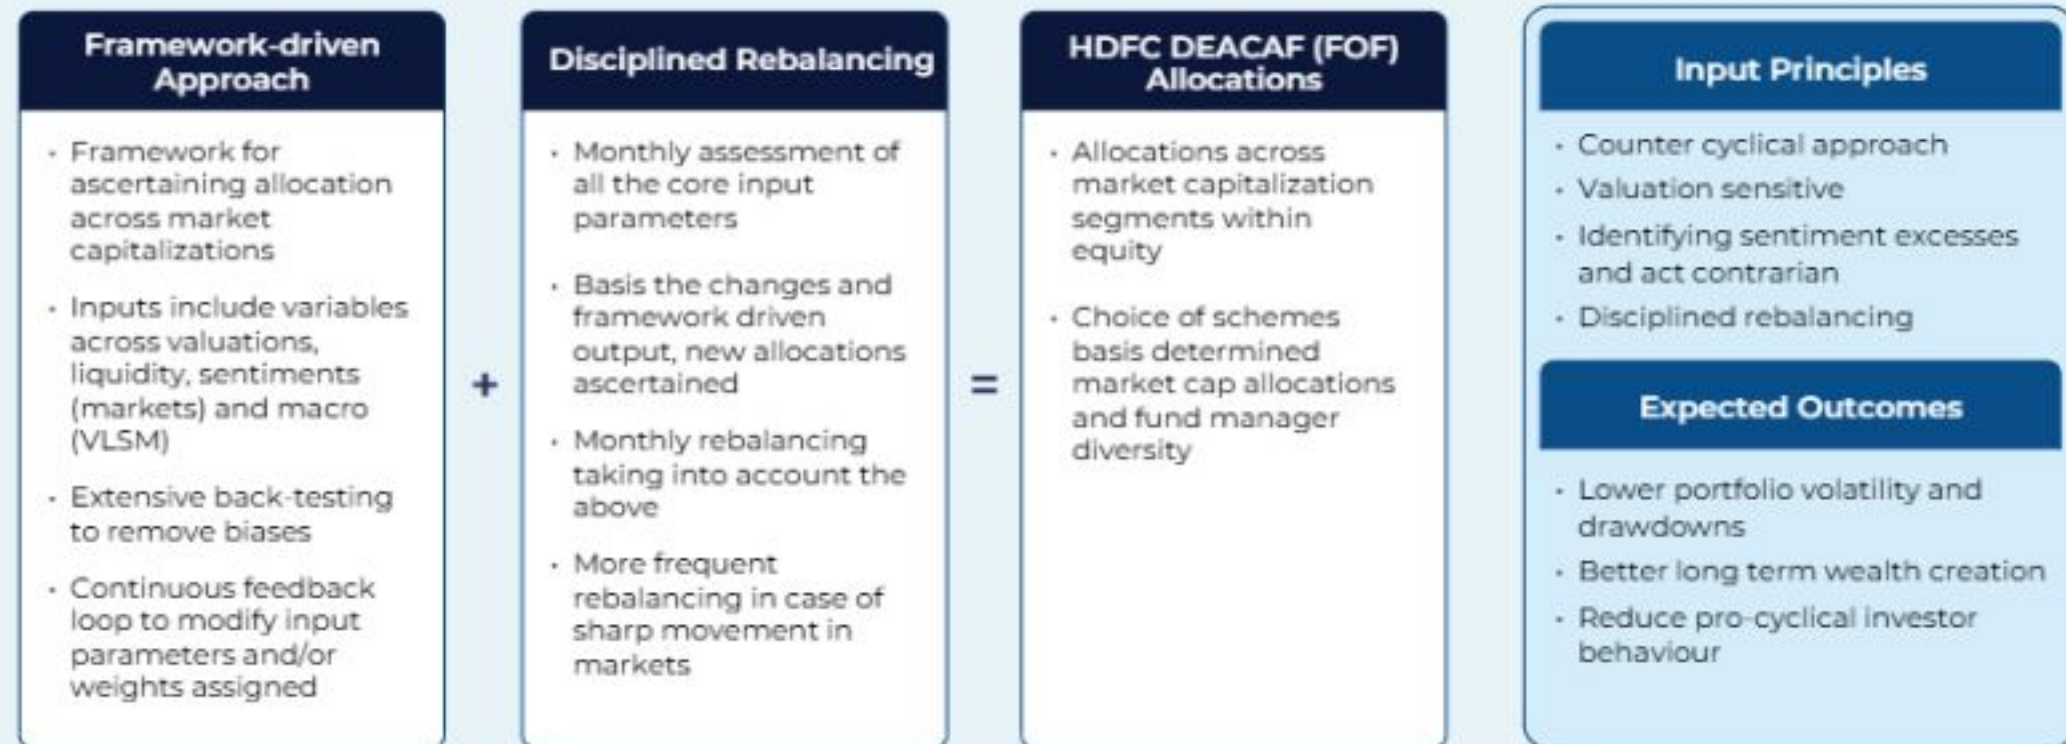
Framework-driven Approach

- Framework for ascertaining allocation across market capitalizations
- Inputs include variables across valuations, liquidity, sentiments (markets) and macro (VLSM)
- Extensive back-testing to remove biases
- Continuous feedback loop to modify input parameters and/or weights assigned

+

Disciplined Rebalancing

- Monthly assessment of all the core input parameters
- Basis the changes and framework driven output, new allocations ascertained
- Monthly rebalancing taking into account the above
- More frequent rebalancing in case of sharp movement in markets

=

HDFC DEACAF (FOF) Allocations

- Allocations across market capitalization segments within equity
- Choice of schemes basis determined market cap allocations and fund manager diversity

Input Principles

- Counter cyclical approach
- Valuation sensitive
- Identifying sentiment excesses and act contrarian
- Disciplined rebalancing

Expected Outcomes

- Lower portfolio volatility and drawdowns
- Better long term wealth creation
- Reduce pro-cyclical investor behaviour